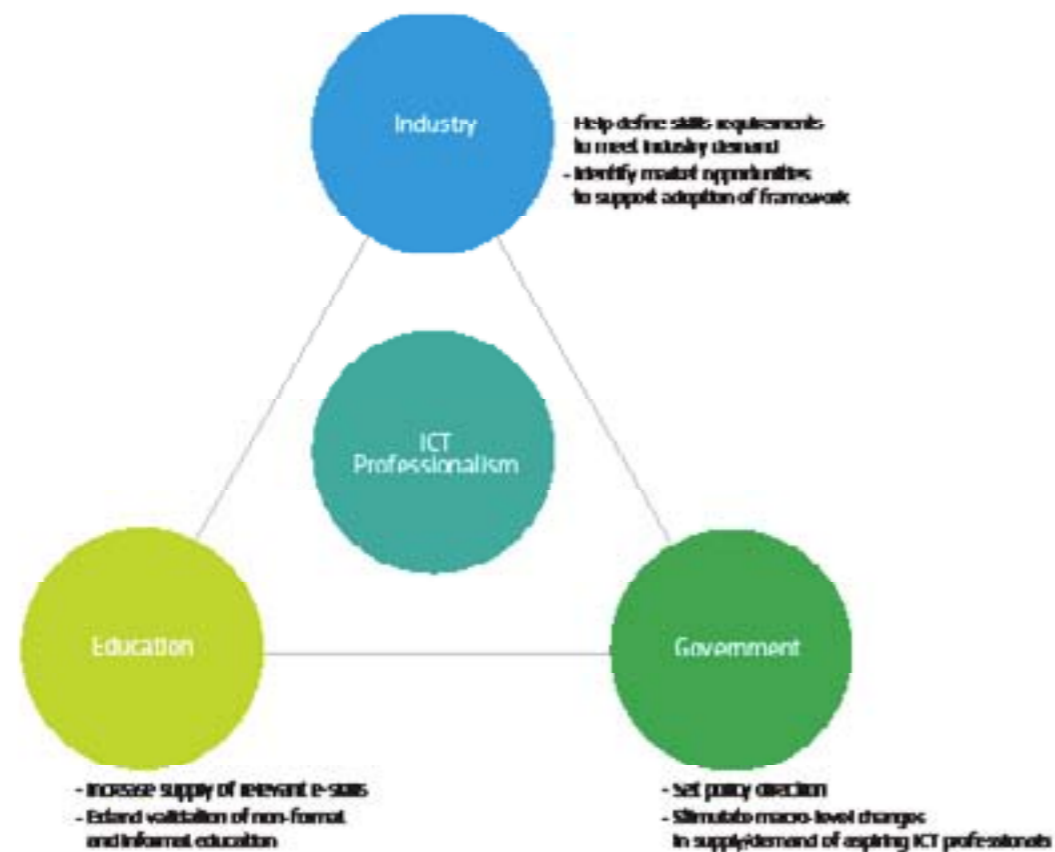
Industry

- Help define skills requirements to meet industry demand
- Identify market opportunities to support adoption of framework

ICT Professionalism

Education

- Increase supply of relevant e-skills
- Extend validation of non-formal and informal education

Government

- Set policy direction
- Stimulate macro-level changes in supply/demand of aspiring ICT professionals